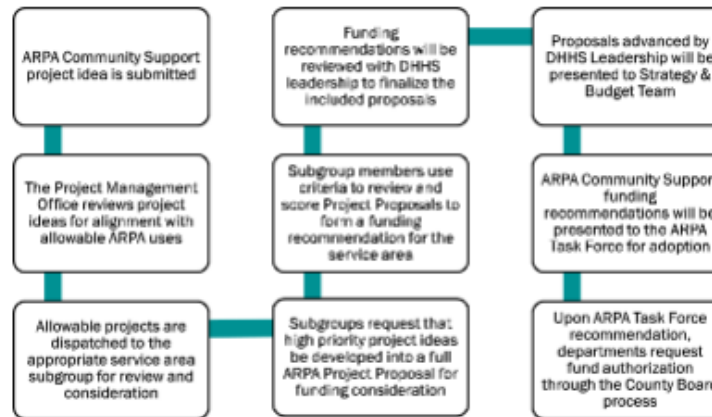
ARPA Community Support project idea is submitted

The Project Management Office reviews project ideas for alignment with allowable ARPA uses

Allowable projects are dispatched to the appropriate service area subgroup for review and consideration

Subgroups request that high priority project ideas be developed into a full ARPA Project Proposal for funding consideration

Subgroup members use criteria to review and score Project Proposals to form a funding recommendation for the service area

Funding recommendations will be reviewed with DHHS leadership to finalize the included proposals

Proposals advanced by DHHS Leadership will be presented to Strategy & Budget Team

ARPA Community Support funding recommendations will be presented to the ARPA Task Force for adoption

Upon ARPA Task Force recommendation, departments request fund authorization through the County Board process